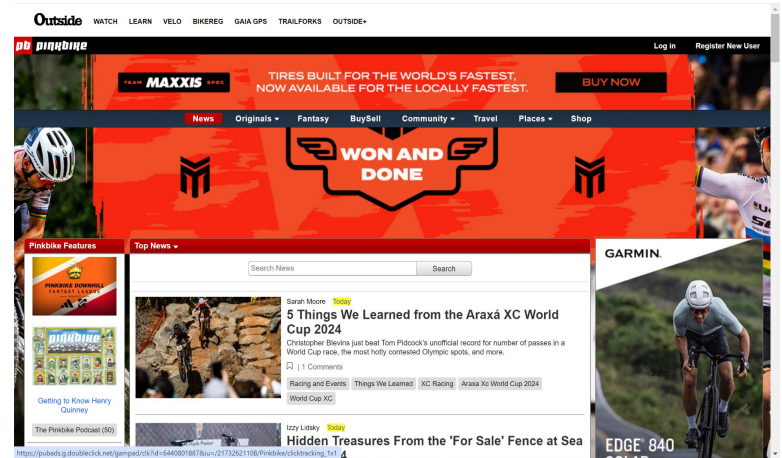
Outside WATCH LEARN VELO BIKEREG GAIA GPS TRAILFORKS OUTSIDE+

pb pinkbike

Log in Register New User

TEAM MAXXIS XPEZ

TIRES BUILT FOR THE WORLD'S FASTEST, NOW AVAILABLE FOR THE LOCALLY FASTEST.

BUY NOW

News Originals Fantasy BuySell Community Travel Places Shop

WON AND DONE

Pinkbike Features

PINKBIKE DOWNHILL FANTASY LEAGUE

pinkbike

Getting to Know Henry Quinney

The Pinkbike Podcast (50)

Top News

Search News

Search

Sarah Moore Today

5 Things We Learned from the Araxá XC World Cup 2024

Christopher Blevins just beat Tom Pidcock's unofficial record for number of passes in a World Cup race, the most hotly contested Olympic spots, and more.

| 1 Comments

Racing and Events Things We Learned XC Racing Araxa Xc World Cup 2024 World Cup XC

Izzy Lidsky Today

Hidden Treasures From the 'For Sale' Fence at Sea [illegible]

GARMIN.

EDGE 840

https://pubads.g.doubleclick.net/gampad/clk?id=6440801887&iu=/21732621108/Pinkbike/clicktracking_1x1